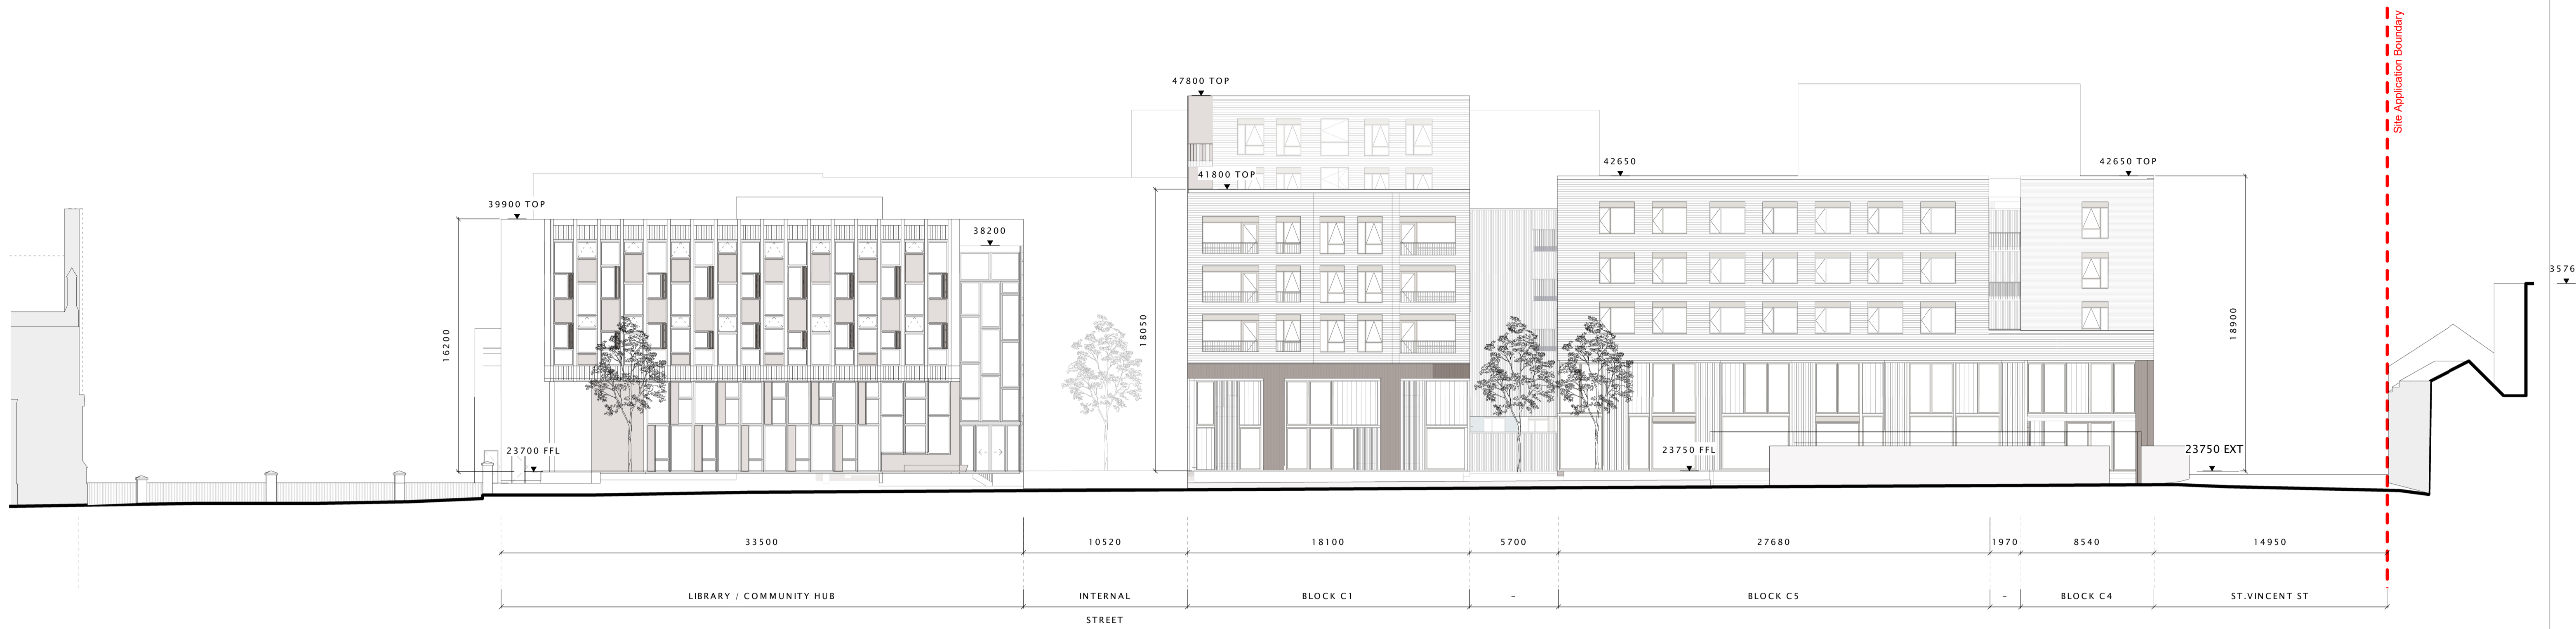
Site Application Boundary

47800 TOP

41800 TOP

42650

42650 TOP

39900 TOP

38200

3576

16200

18050

18900

23700 FFL

23750 FFL

23750 EXT

33500 | 10520 | 18100 | 5700 | 27680 | 1970 | 8540 | 14950

LIBRARY / COMMUNITY HUB | INTERNAL STREET | BLOCK C1 | - | BLOCK C5 | - | BLOCK C4 | ST.VINCENT ST